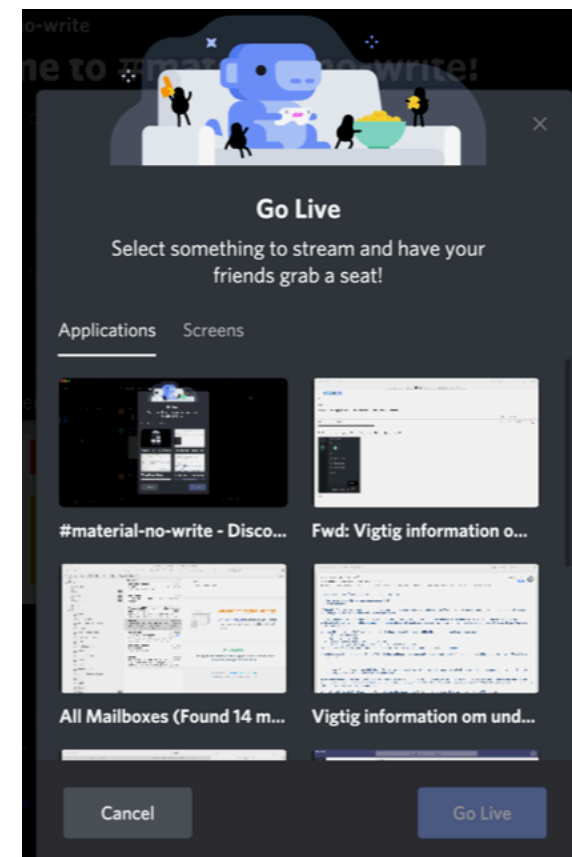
o-write

ne to #mat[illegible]-no-write!

Go Live

Select something to stream and have your friends grab a seat!

Applications Screens

#material-no-write - Disco...

Fwd: Vigtig information o...

All Mailboxes (Found 14 m...

Vigtig information om und...

Cancel

Go Live